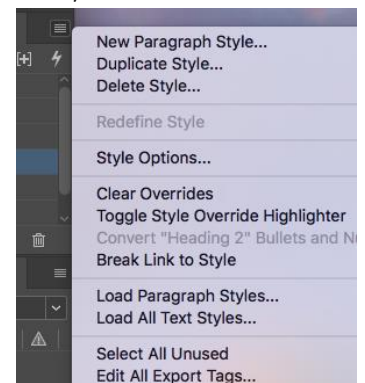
New Paragraph Style...
Duplicate Style...
Delete Style...

Redefine Style

Style Options...

Clear Overrides
Toggle Style Override Highlighter
Convert "Heading 2" Bullets and N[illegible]
Break Link to Style

Load Paragraph Styles...
Load All Text Styles...

Select All Unused
Edit All Export Tags...